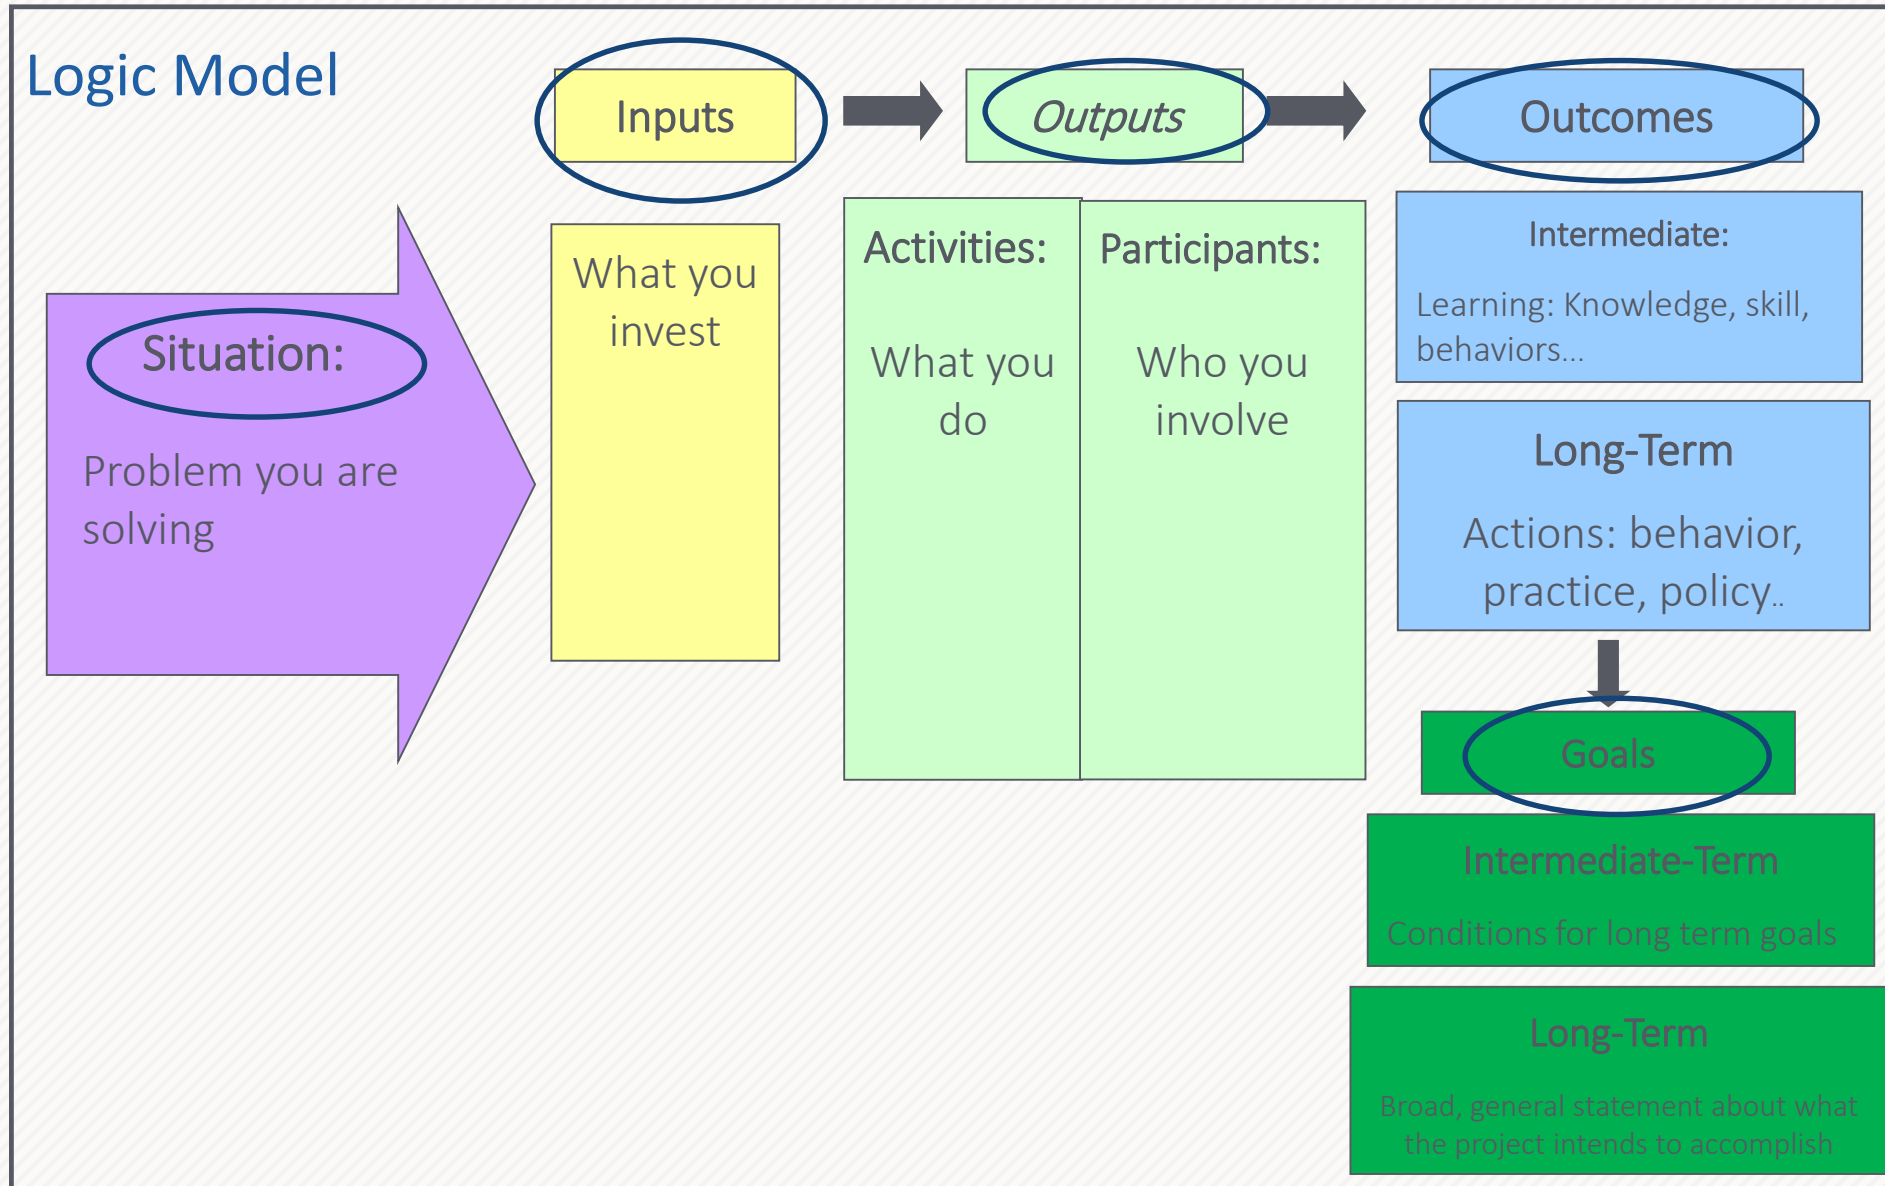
Logic Model

Situation:

Problem you are solving

Inputs

What you invest

Outputs

Activities:

What you do

Participants:

Who you involve

Outcomes

Intermediate:

Learning: Knowledge, skill, behaviors…

Long-Term

Actions: behavior, practice, policy..

Goals

Intermediate-Term

Conditions for long term goals

Long-Term

Broad, general statement about what the project intends to accomplish